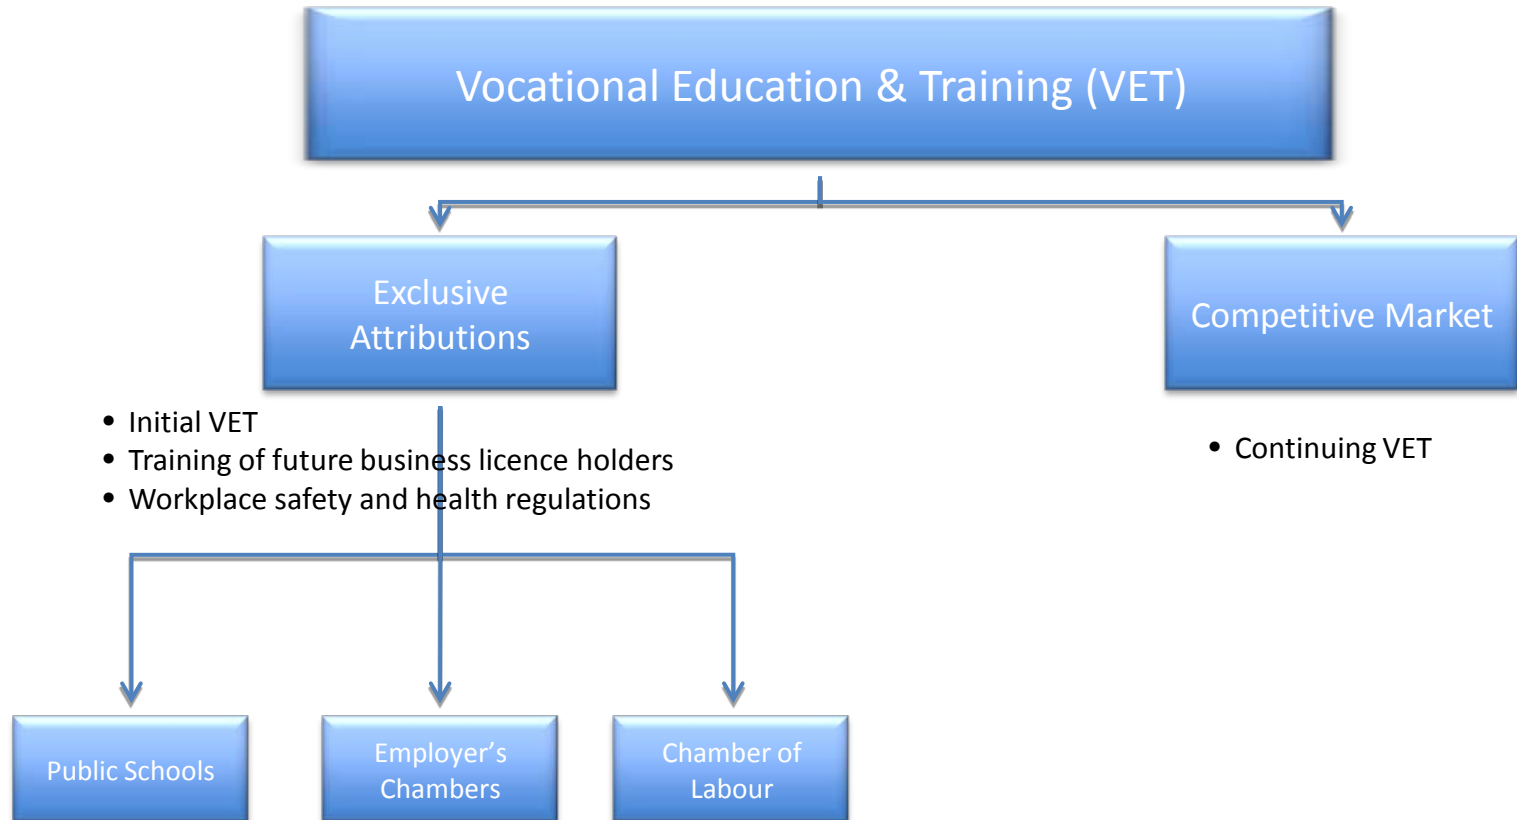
Vocational Education & Training (VET)

Exclusive Attributions

Competitive Market

- Initial VET
- Training of future business licence holders
- Workplace safety and health regulations

- Continuing VET

Public Schools

Employer’s Chambers

Chamber of Labour